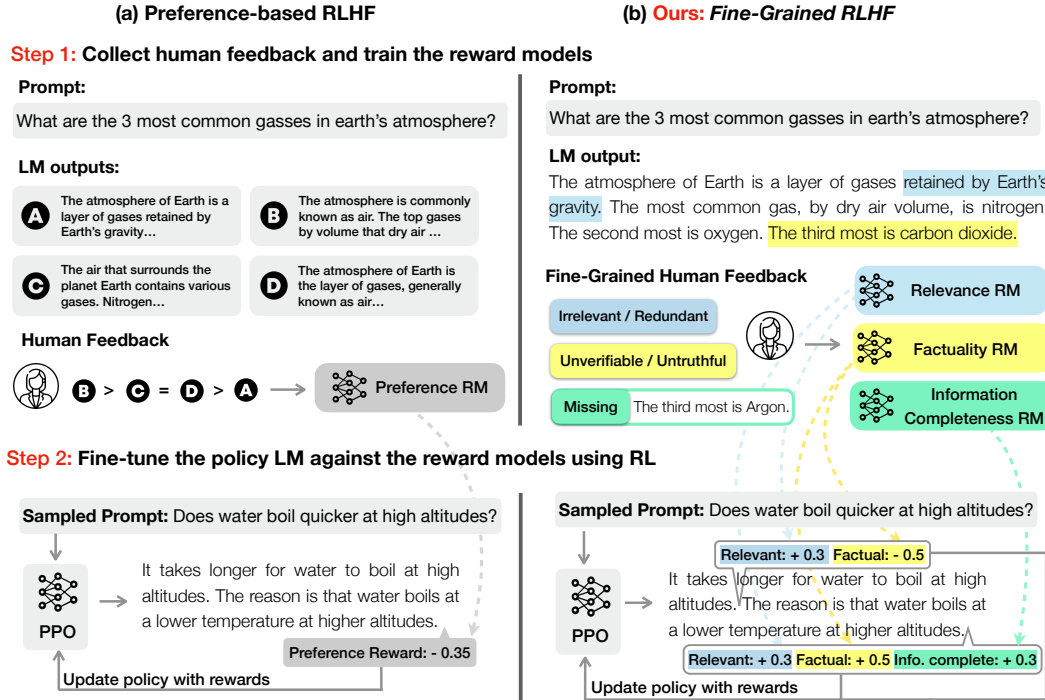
(a) Preference-based RLHF

(b) Ours: Fine-Grained RLHF

Step 1: Collect human feedback and train the reward models

Prompt:

What are the 3 most common gasses in earth's atmosphere?

LM outputs:

A The atmosphere of Earth is a layer of gases retained by Earth's gravity…

B The atmosphere is commonly known as air. The top gases by volume that dry air …

C The air that surrounds the planet Earth contains various gases. Nitrogen…

D The atmosphere of Earth is the layer of gases, generally known as air…

Human Feedback

B > C = D > A

Preference RM

Prompt:

What are the 3 most common gasses in earth's atmosphere?

LM output:

The atmosphere of Earth is a layer of gases retained by Earth's gravity. The most common gas, by dry air volume, is nitrogen The second most is oxygen. The third most is carbon dioxide.

Fine-Grained Human Feedback

Irrelevant / Redundant

Unverifiable / Untruthful

Missing The third most is Argon.

Relevance RM

Factuality RM

Information Completeness RM

Step 2: Fine-tune the policy LM against the reward models using RL

Sampled Prompt: Does water boil quicker at high altitudes?

PPO

It takes longer for water to boil at high altitudes. The reason is that water boils at a lower temperature at higher altitudes.

Preference Reward: - 0.35

Update policy with rewards

Sampled Prompt: Does water boil quicker at high altitudes?

Relevant: + 0.3 Factual: - 0.5

PPO

It takes longer for water to boil at high altitudes. The reason is that water boils at a lower temperature at higher altitudes.

Relevant: + 0.3 Factual: + 0.5 Info. complete: + 0.3

Update policy with rewards